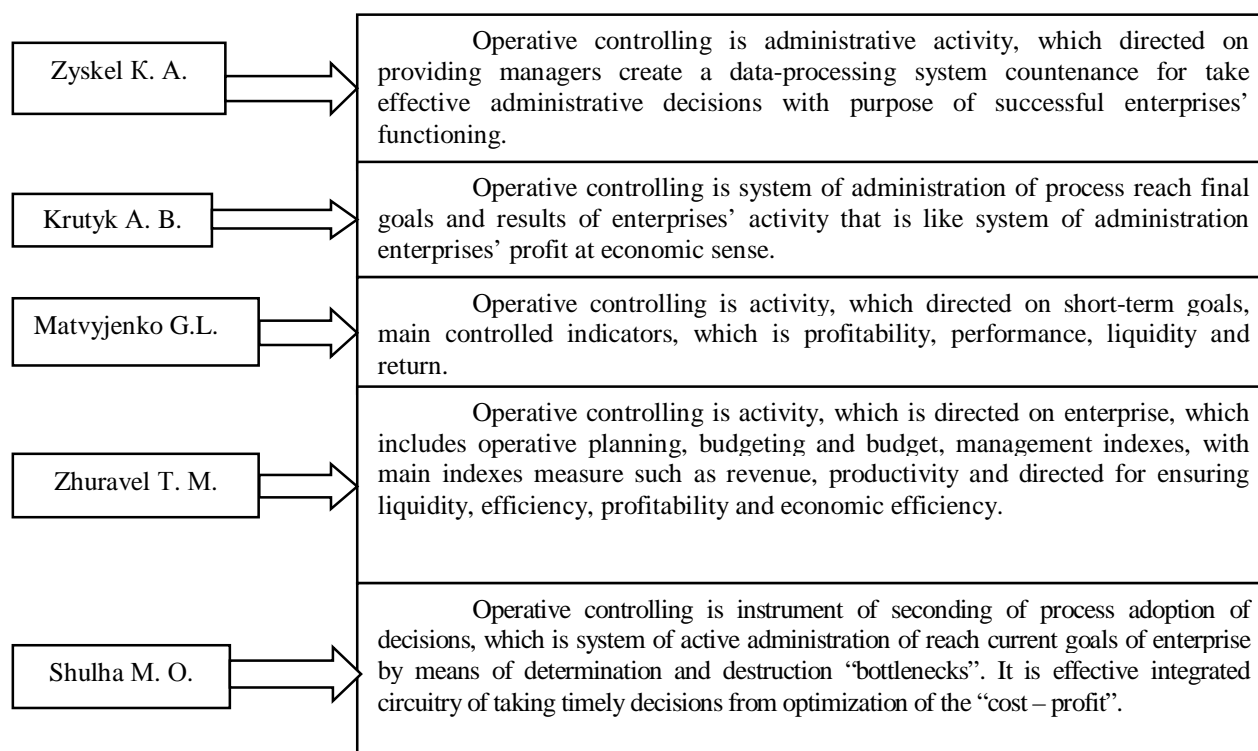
Zyskel K. A.

Operative controlling is administrative activity, which directed on providing managers create a data-processing system countenance for take effective administrative decisions with purpose of successful enterprises' functioning.

Krutyk A. B.

Operative controlling is system of administration of process reach final goals and results of enterprises' activity that is like system of administration enterprises' profit at economic sense.

Matvyjenko G.L.

Operative controlling is activity, which directed on short-term goals, main controlled indicators, which is profitability, performance, liquidity and return.

Zhuravel T. M.

Operative controlling is activity, which is directed on enterprise, which includes operative planning, budgeting and budget, management indexes, with main indexes measure such as revenue, productivity and directed for ensuring liquidity, efficiency, profitability and economic efficiency.

Shulha M. O.

Operative controlling is instrument of seconding of process adoption of decisions, which is system of active administration of reach current goals of enterprise by means of determination and destruction "bottlenecks". It is effective integrated circuitry of taking timely decisions from optimization of the "cost – profit".